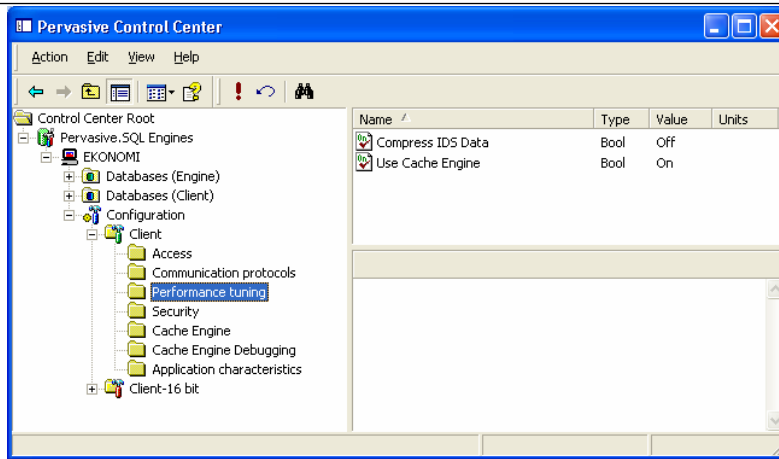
Pervasive Control Center

Action Edit View Help

Control Center Root
Pervasive.SQL Engines
EKONOMI
Databases (Engine)
Databases (Client)
Configuration
Client
Access
Communication protocols
Performance tuning
Security
Cache Engine
Cache Engine Debugging
Application characteristics
Client-16 bit

| Name | Type | Value | Units |
|---|---|---|---|
| Compress IDS Data | Bool | Off | |
| Use Cache Engine | Bool | On | |